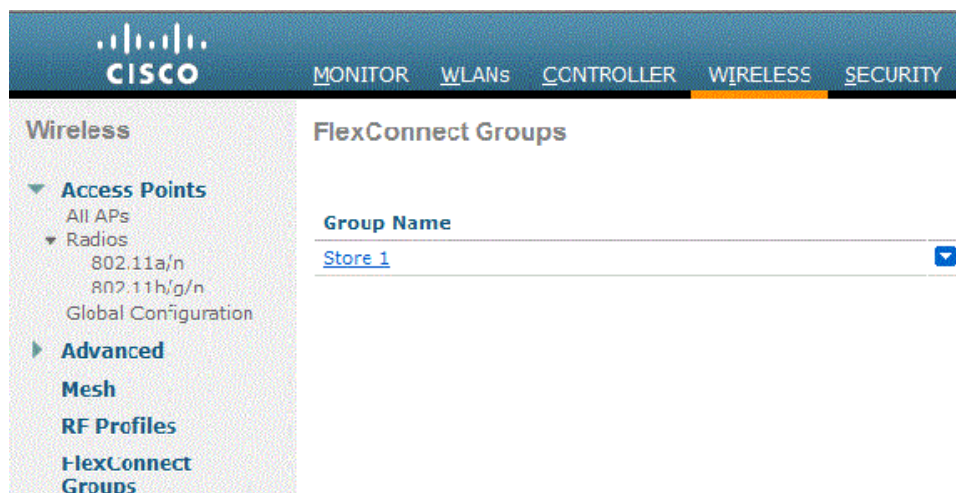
CISCO

MONITOR WLANs CONTROLLER WIRELESS SECURITY

Wireless

Access Points
All APs
Radios
802.11a/n
802.11b/g/n
Global Configuration

Advanced

Mesh

RF Profiles

FlexConnect Groups

FlexConnect Groups

Group Name

Store 1